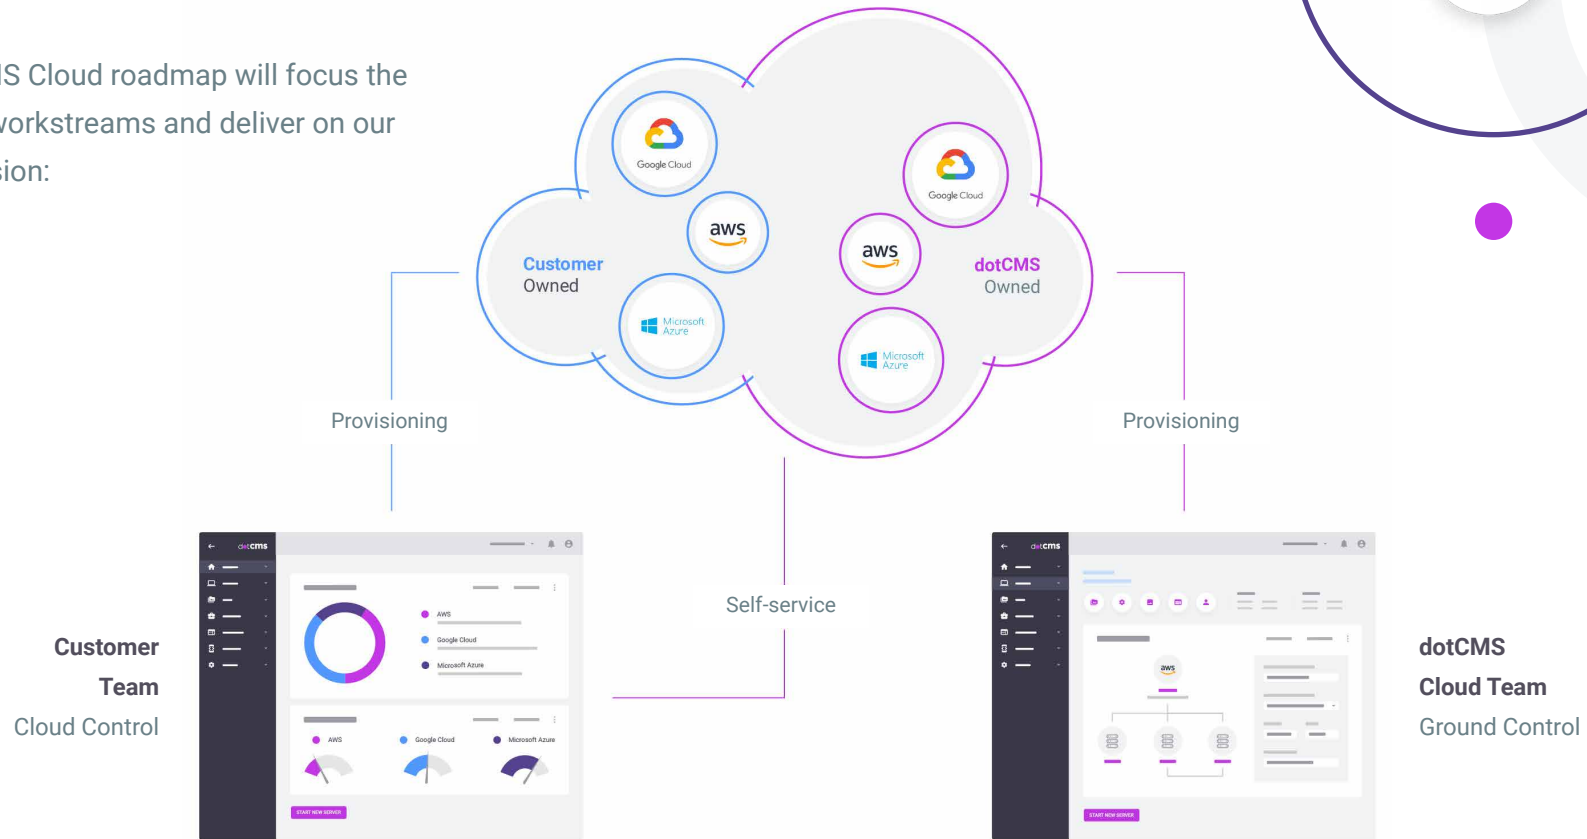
IS Cloud roadmap will focus the vorkstreams and deliver on our sion:

Google Cloud

aws

Customer Owned

Microsoft Azure

Google Cloud

aws

dotCMS Owned

Microsoft Azure

Provisioning

Provisioning

Self-service

dotcms

AWS

Google Cloud

Microsoft Azure

AWS

Google Cloud

Microsoft Azure

START NEW SERVER

Customer Team Cloud Control

dotcms

aws

START NEW SERVER

dotCMS Cloud Team Ground Control